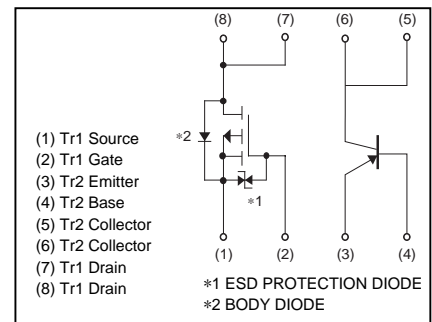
(8) (7) (6) (5)

(1) Tr1 Source
(2) Tr1 Gate
(3) Tr2 Emitter
(4) Tr2 Base
(5) Tr2 Collector
(6) Tr2 Collector
(7) Tr1 Drain
(8) Tr1 Drain

∗2

∗1

(1) (2) (3) (4)

∗1 ESD PROTECTION DIODE
∗2 BODY DIODE